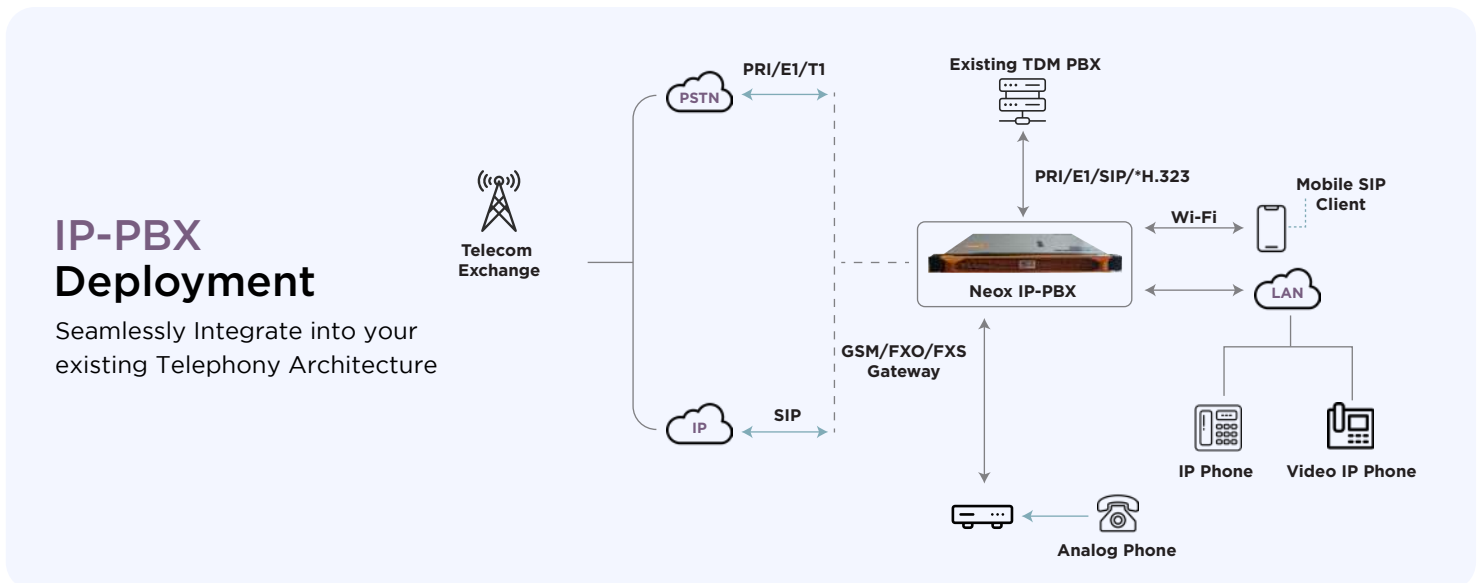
IP-PBX
Deployment

Seamlessly Integrate into your existing Telephony Architecture

Telecom Exchange

PSTN

PRI/E1/T1

IP

SIP

Existing TDM PBX

PRI/E1/SIP/*H.323

Neox IP-PBX

Wi-Fi

Mobile SIP Client

LAN

GSM/FXO/FXS Gateway

IP Phone

Video IP Phone

Analog Phone